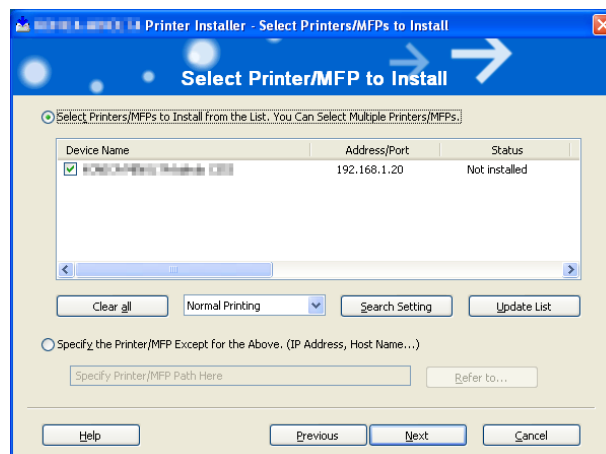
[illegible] Printer Installer - Select Printers/MFPs to Install

Select Printer/MFP to Install

Select Printers/MFPs to Install from the List. You Can Select Multiple Printers/MFPs.

| Device Name | Address/Port | Status |
|---|---|---|
| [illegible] | 192.168.1.20 | Not installed |

Clear all

Normal Printing

Search Setting

Update List

Specify the Printer/MFP Except for the Above. (IP Address, Host Name...)

Specify Printer/MFP Path Here

Refer to...

Help

Previous

Next

Cancel